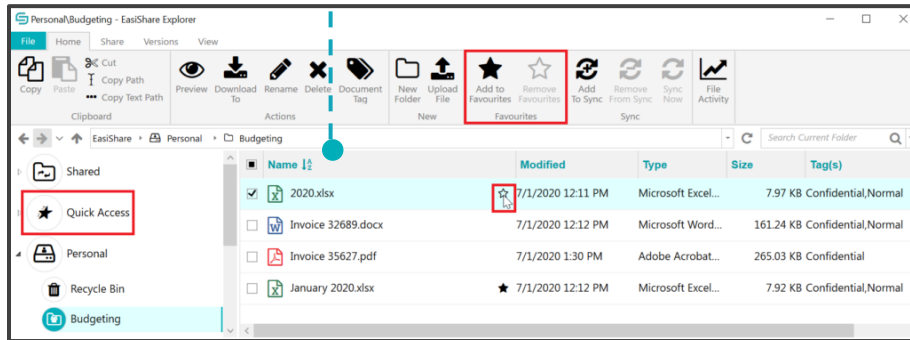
Personal\Budgeting - EasiShare Explorer

File Home Share Versions View

Copy Paste Cut Copy Path Copy Text Path Clipboard

Preview Download To Rename Delete Document Tag Actions

New Folder Upload File New

Add to Favourites Remove Favourites Favourites

Add To Sync Remove From Sync Sync Now Sync

File Activity

EasiShare › Personal › Budgeting

Search Current Folder

Shared

Quick Access

Personal

Recycle Bin

Budgeting

| | Name | Modified | Type | Size | Tag(s) |
|---|---|---|---|---|---|
| ☑ | 2020.xlsx | 7/1/2020 12:11 PM | Microsoft Excel... | 7.97 KB | Confidential,Normal |
| ☐ | Invoice 32689.docx | 7/1/2020 12:12 PM | Microsoft Word... | 161.24 KB | Confidential,Normal |
| ☐ | Invoice 35627.pdf | 7/1/2020 1:30 PM | Adobe Acrobat... | 265.03 KB | Confidential |
| ☐ | January 2020.xlsx | 7/1/2020 12:12 PM | Microsoft Excel... | 7.92 KB | Confidential,Normal |